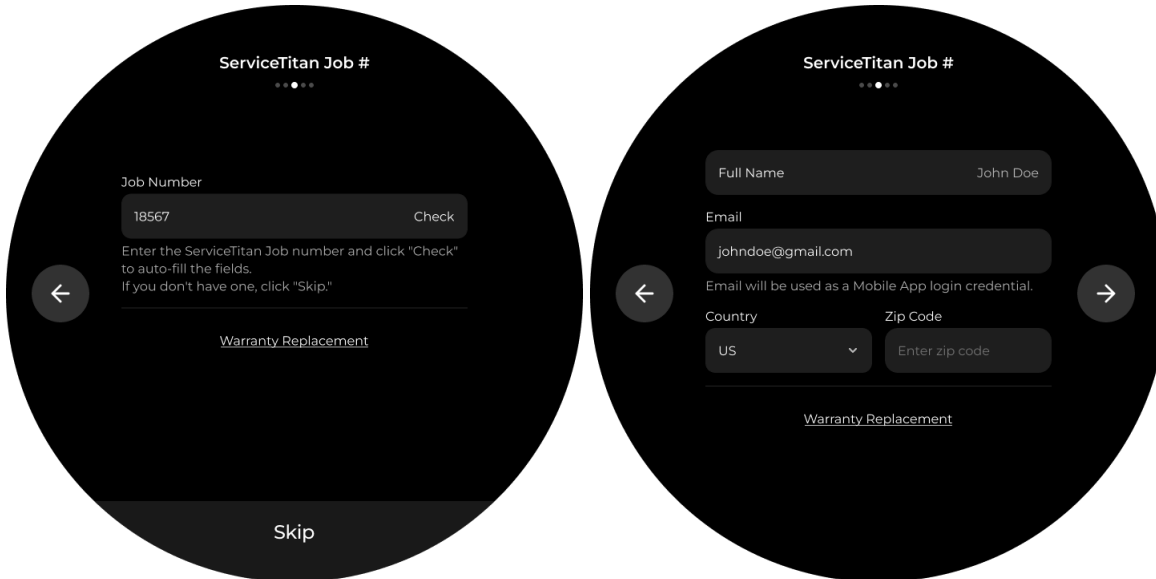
ServiceTitan Job #

Job Number

18567 Check

Enter the ServiceTitan Job number and click "Check" to auto-fill the fields.
If you don't have one, click "Skip."

Warranty Replacement

Skip

ServiceTitan Job #

Full Name John Doe

Email

johndoe@gmail.com

Email will be used as a Mobile App login credential.

Country

US

Zip Code

Enter zip code

Warranty Replacement